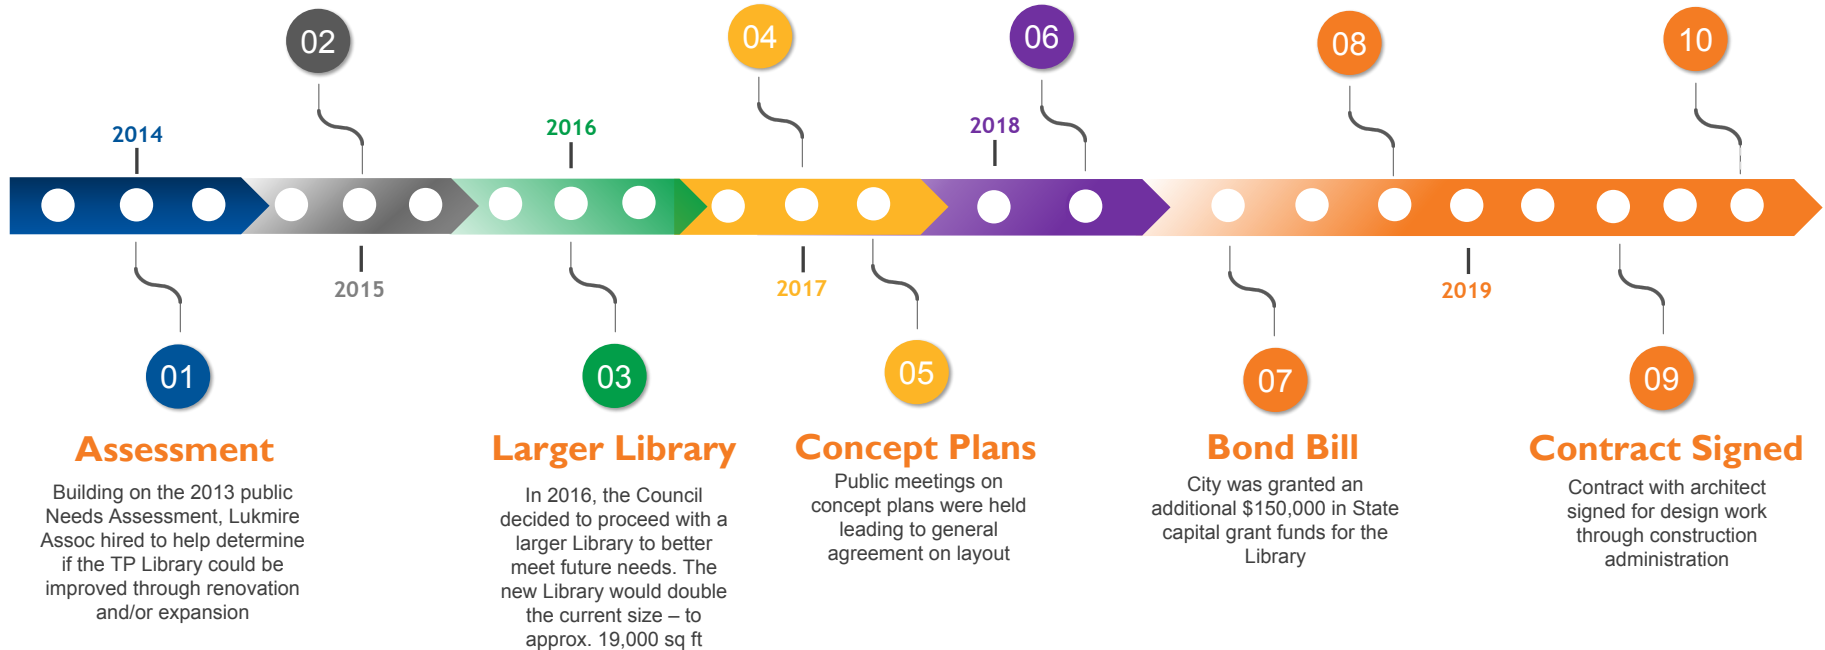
02

04

06

08

10

2014

2016

2018

2015

2017

2019

01

03

05

07

09

Assessment

Building on the 2013 public Needs Assessment, Lukmire Assoc hired to help determine if the TP Library could be improved through renovation and/or expansion

Larger Library

In 2016, the Council decided to proceed with a larger Library to better meet future needs. The new Library would double the current size – to approx. 19,000 sq ft

Concept Plans

Public meetings on concept plans were held leading to general agreement on layout

Bond Bill

City was granted an additional $150,000 in State capital grant funds for the Library

Contract Signed

Contract with architect signed for design work through construction administration